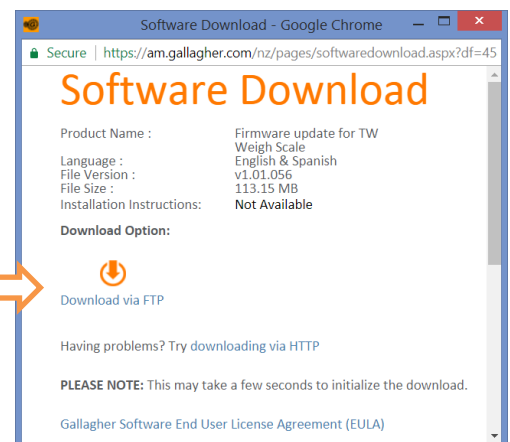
Software Download - Google Chrome

Secure | https://am.gallagher.com/nz/pages/softwaredownload.aspx?df=45

Software Download

| | |
|---|---|
| Product Name : | Firmware update for TW Weigh Scale |
| Language : | English & Spanish |
| File Version : | v1.01.056 |
| File Size : | 113.15 MB |
| Installation Instructions: | Not Available |

Download Option:

Download via FTP

Having problems? Try downloading via HTTP

PLEASE NOTE: This may take a few seconds to initialize the download.

Gallagher Software End User License Agreement (EULA)